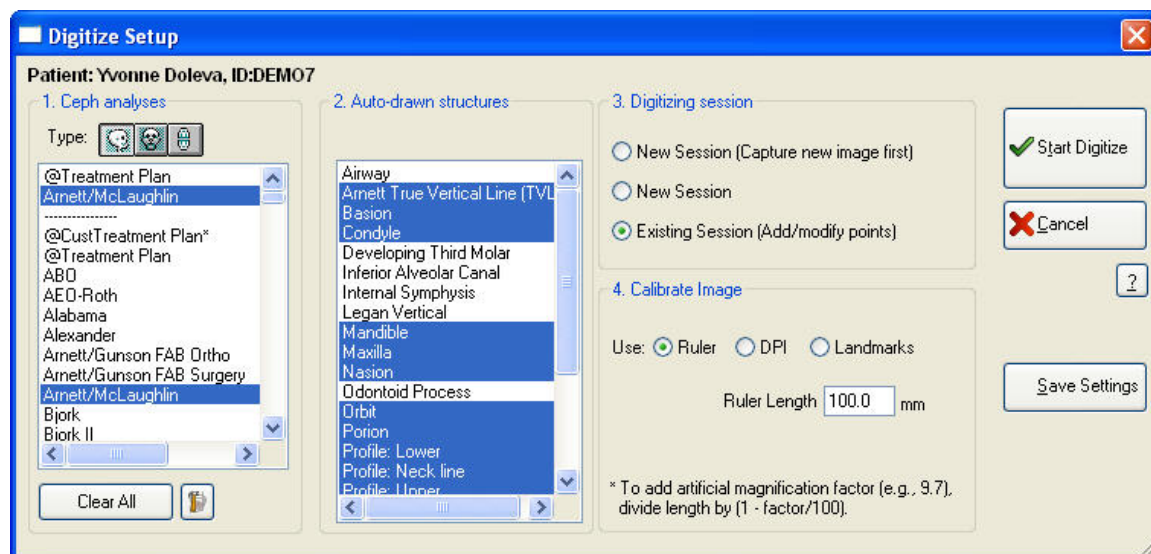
Digitize Setup

Patient: Yvonne Doleva, ID:DEMO7

1. Ceph analyses

Type:

@Treatment Plan
Arnett/McLaughlin
---------------
@CustTreatment Plan*
@Treatment Plan
ABO
AEO-Roth
Alabama
Alexander
Arnett/Gunson FAB Ortho
Arnett/Gunson FAB Surgery
Arnett/McLaughlin
Bjork
Bjork II

Clear All

2. Auto-drawn structures

Airway
Arnett True Vertical Line (TVL
Basion
Condyle
Developing Third Molar
Inferior Alveolar Canal
Internal Symphysis
Legan Vertical
Mandible
Maxilla
Nasion
Odontoid Process
Orbit
Porion
Profile: Lower
Profile: Neck line
Profile: Upper

3. Digitizing session

New Session (Capture new image first)
New Session
Existing Session (Add/modify points)

4. Calibrate Image

Use: Ruler DPI Landmarks

Ruler Length 100.0 mm

* To add artificial magnification factor (e.g., 9.7), divide length by (1 - factor/100).

Start Digitize
Cancel
?
Save Settings